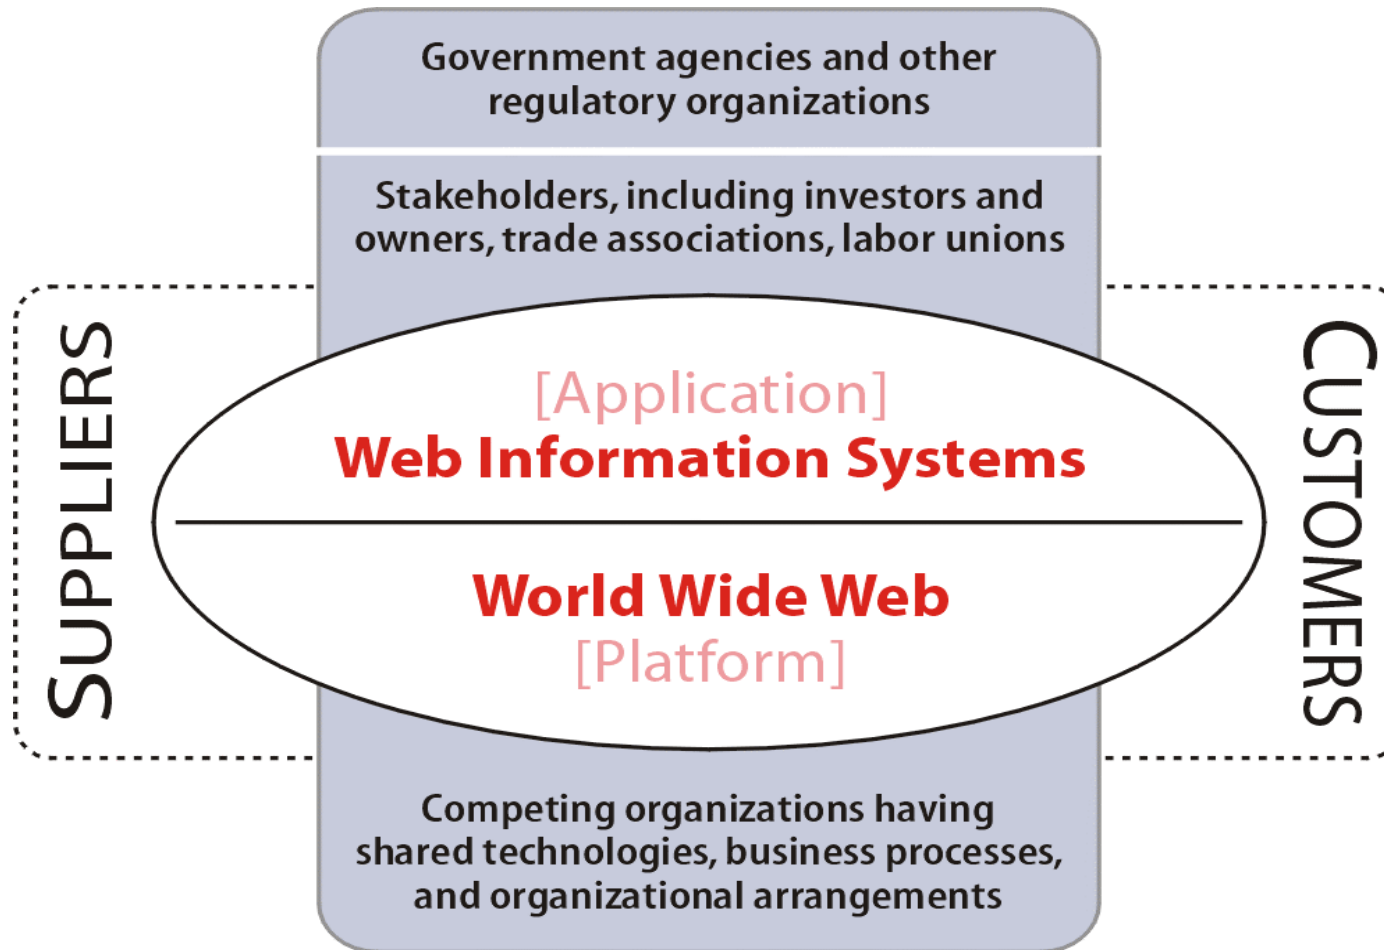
Government agencies and other regulatory organizations

Stakeholders, including investors and owners, trade associations, labor unions

SUPPLIERS

[Application]
Web Information Systems

World Wide Web
[Platform]

CUSTOMERS

Competing organizations having shared technologies, business processes, and organizational arrangements